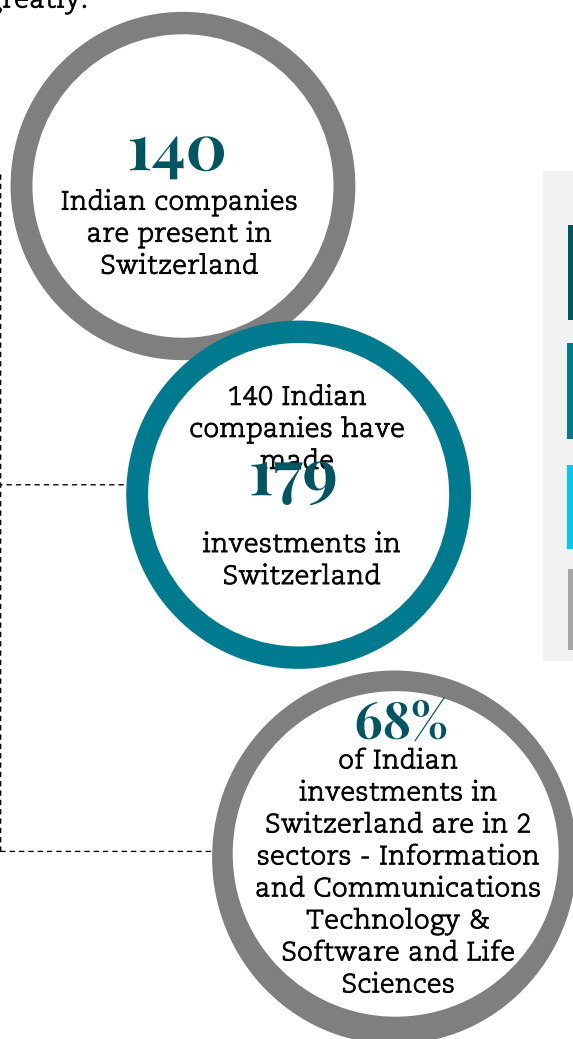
greatly.

140
Indian companies are present in Switzerland

140 Indian companies have made
179
investments in Switzerland

68%
of Indian investments in Switzerland are in 2 sectors - Information and Communications Technology & Software and Life Sciences